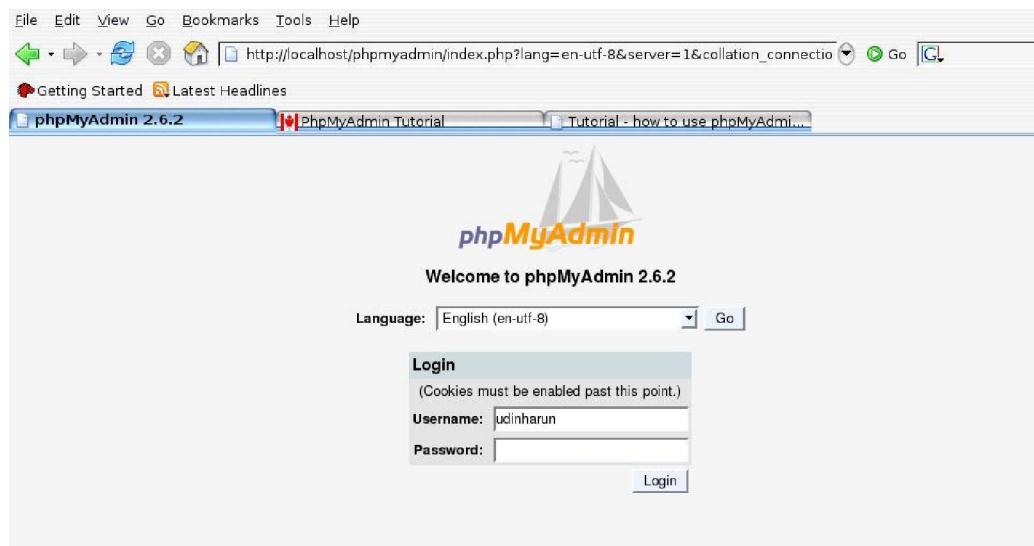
File Edit View Go Bookmarks Tools Help

http://localhost/phpmyadmin/index.php?lang=en-utf-8&server=1&collation_connectio Go G

Getting Started Latest Headlines

phpMyAdmin 2.6.2 | PhpMyAdmin Tutorial | Tutorial - how to use phpMyAdmi...

phpMyAdmin

Welcome to phpMyAdmin 2.6.2

Language: English (en-utf-8) Go

Login

(Cookies must be enabled past this point.)

Username: udinharun

Password:

Login